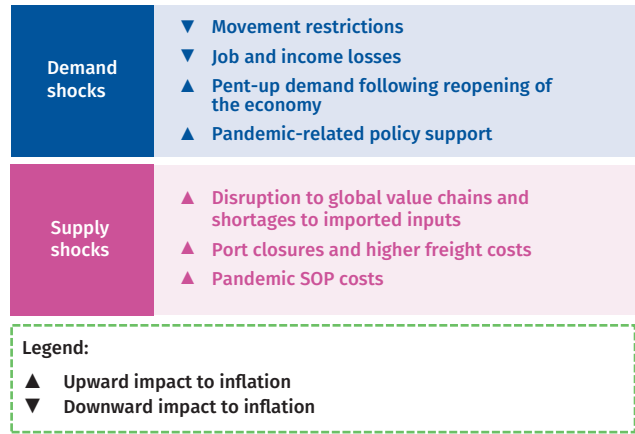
| Demand shocks | ▼ Movement restrictions<br>▼ Job and income losses<br>▲ Pent-up demand following reopening of the economy<br>▲ Pandemic-related policy support |
|---|---|
| Supply shocks | ▲ Disruption to global value chains and shortages to imported inputs<br>▲ Port closures and higher freight costs<br>▲ Pandemic SOP costs |

Legend:

▲ Upward impact to inflation
▼ Downward impact to inflation